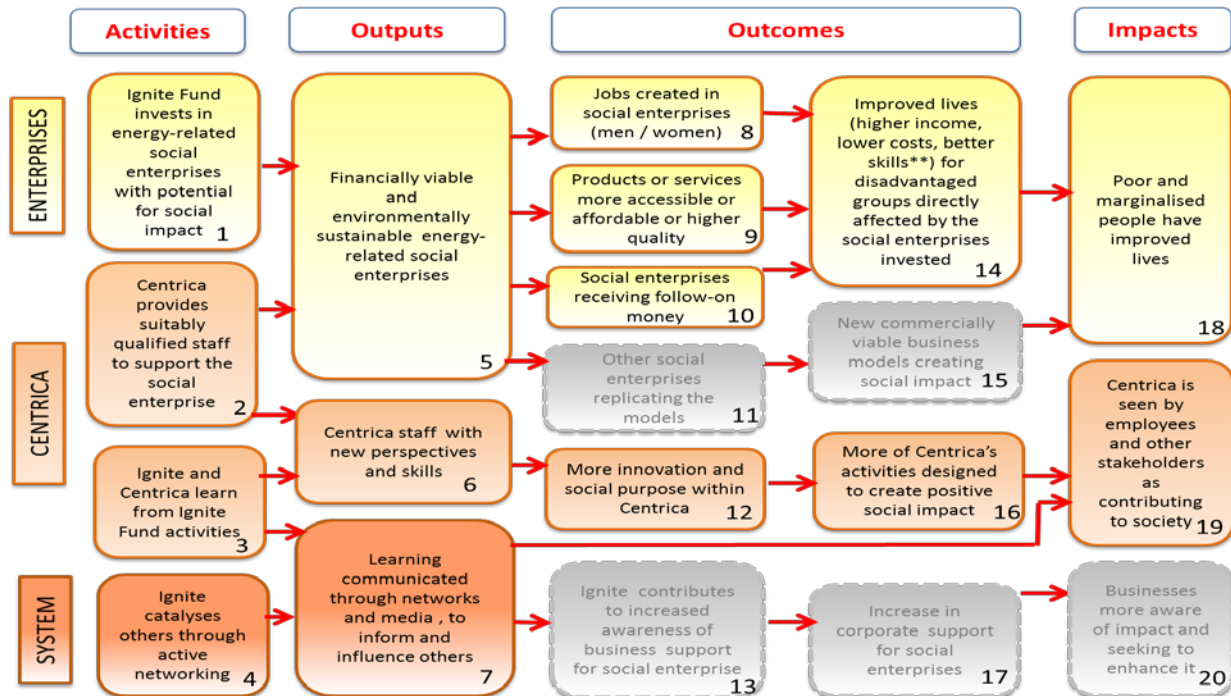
Activities

Outputs

Outcomes

Impacts

ENTERPRISES

CENTRICA

SYSTEM

Ignite Fund invests in energy-related social enterprises with potential for social impact 1

Centrica provides suitably qualified staff to support the social enterprise 2

Ignite and Centrica learn from Ignite Fund activities 3

Ignite catalyses others through active networking 4

Financially viable and environmentally sustainable energy-related social enterprises 5

Centrica staff with new perspectives and skills 6

Learning communicated through networks and media , to inform and influence others 7

Jobs created in social enterprises (men / women) 8

Products or services more accessible or affordable or higher quality 9

Social enterprises receiving follow-on money 10

Other social enterprises replicating the models 11

More innovation and social purpose within Centrica 12

Ignite contributes to increased awareness of business support for social enterprise 13

Improved lives (higher income, lower costs, better skills**) for disadvantaged groups directly affected by the social enterprises invested 14

New commercially viable business models creating social impact 15

More of Centrica's activities designed to create positive social impact 16

Increase in corporate support for social enterprises 17

Poor and marginalised people have improved lives 18

Centrica is seen by employees and other stakeholders as contributing to society 19

Businesses more aware of impact and seeking to enhance it 20